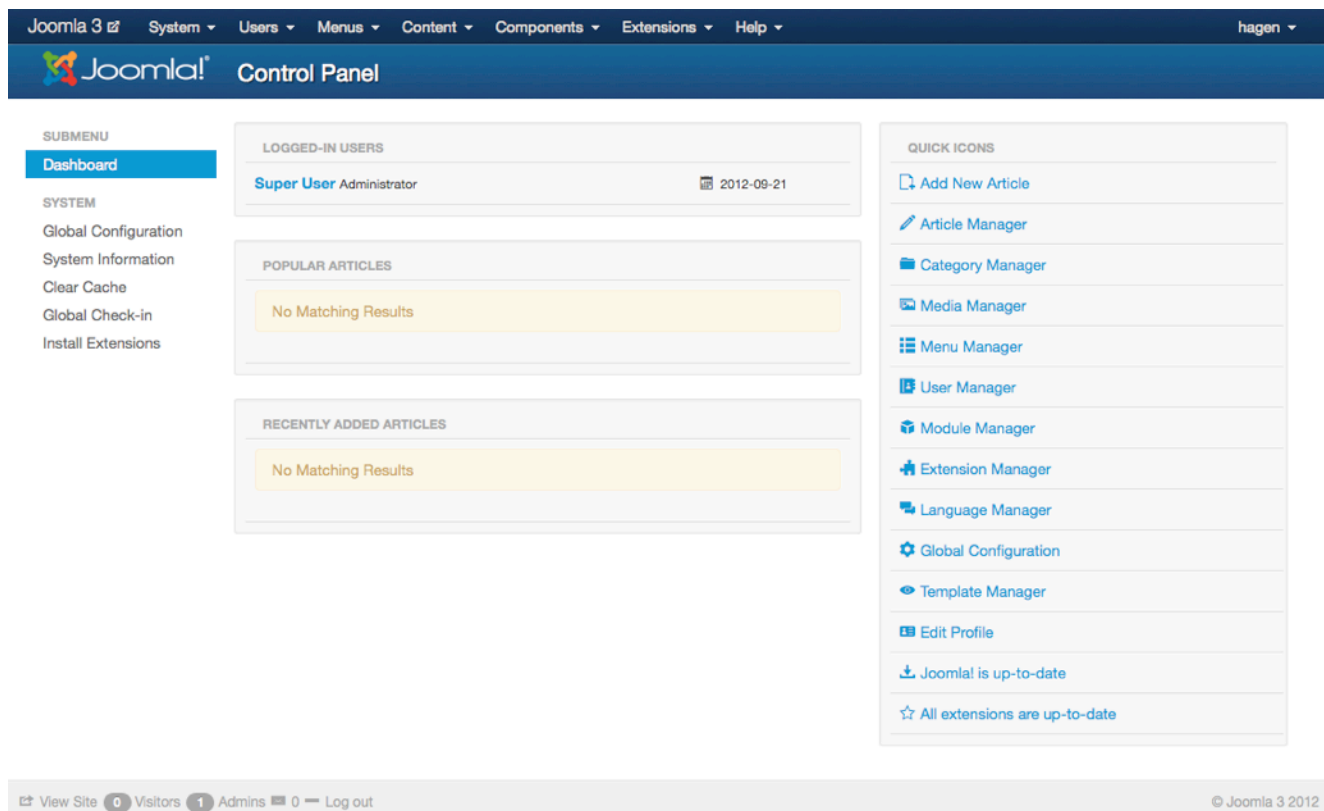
Joomla 3 System Users Menus Content Components Extensions Help hagen

Joomla! Control Panel

SUBMENU
Dashboard
SYSTEM
Global Configuration
System Information
Clear Cache
Global Check-in
Install Extensions

LOGGED-IN USERS
Super User Administrator 2012-09-21

POPULAR ARTICLES
No Matching Results

RECENTLY ADDED ARTICLES
No Matching Results

QUICK ICONS
Add New Article
Article Manager
Category Manager
Media Manager
Menu Manager
User Manager
Module Manager
Extension Manager
Language Manager
Global Configuration
Template Manager
Edit Profile
Joomla! is up-to-date
All extensions are up-to-date

View Site 0 Visitors 1 Admins 0 Log out
© Joomla 3 2012